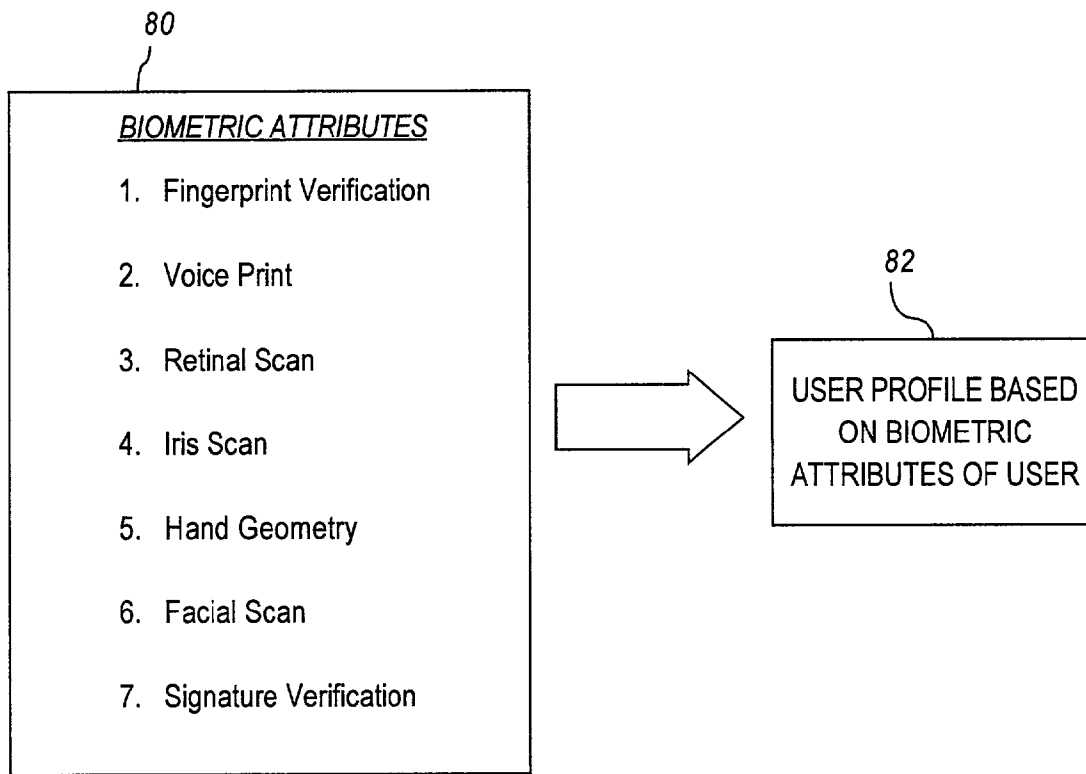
80

BIOMETRIC ATTRIBUTES

1. Fingerprint Verification

2. Voice Print

3. Retinal Scan

4. Iris Scan

5. Hand Geometry

6. Facial Scan

7. Signature Verification

82

USER PROFILE BASED ON BIOMETRIC ATTRIBUTES OF USER